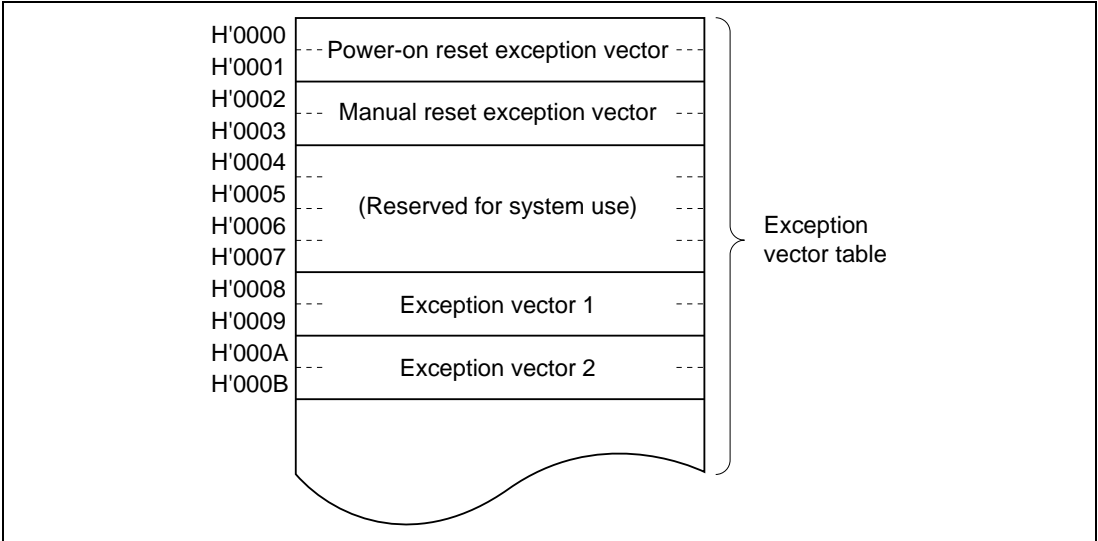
H'0000
H'0001
Power-on reset exception vector
H'0002
H'0003
Manual reset exception vector
H'0004
H'0005
H'0006
H'0007
(Reserved for system use)
H'0008
H'0009
Exception vector 1
H'000A
H'000B
Exception vector 2

Exception vector table